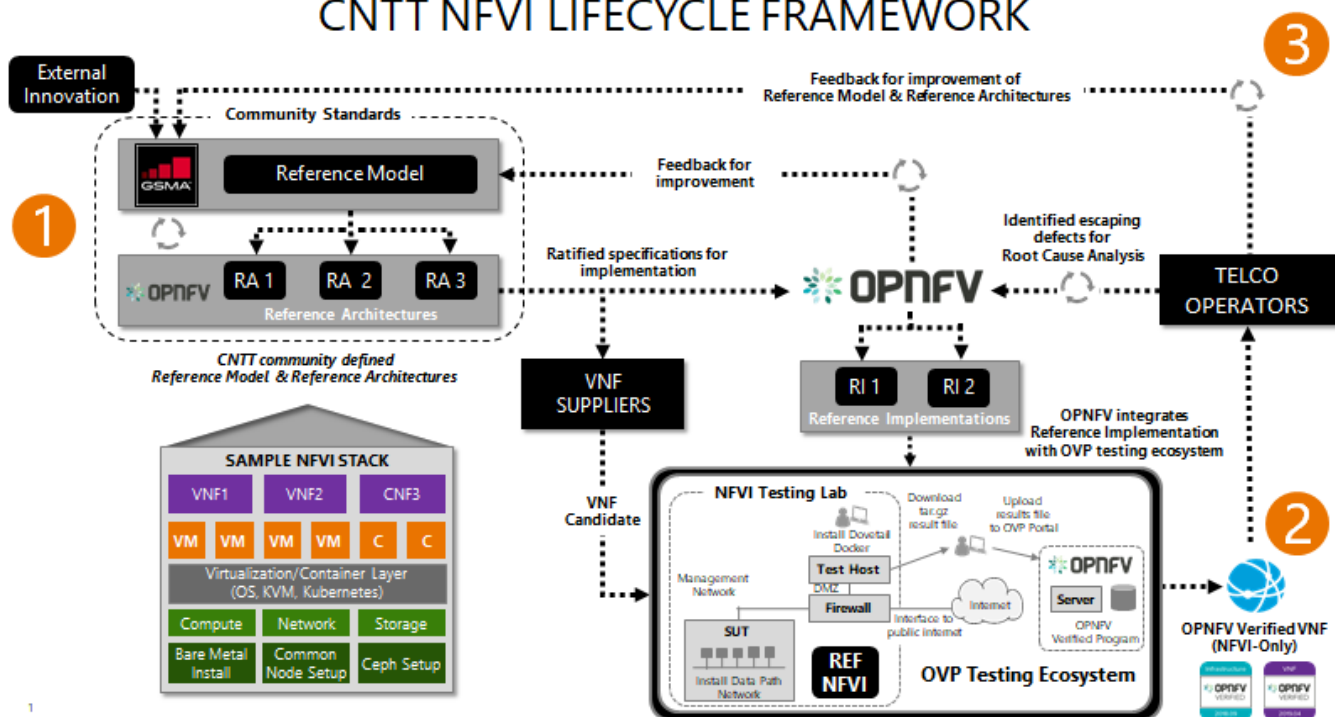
CNTT NFVI LIFECYCLE FRAMEWORK

3

External Innovation

Feedback for improvement of Reference Model & Reference Architectures

Community Standards

GSMA

Reference Model

Feedback for improvement

1

Identified escaping defects for Root Cause Analysis

Ratified specifications for implementation

OPNFV

RA 1

RA 2

RA 3

Reference Architectures

OPNFV

TELCO OPERATORS

CNTT community defined Reference Model & Reference Architectures

VNF SUPPLIERS

RI 1

RI 2

Reference Implementations

OPNFV integrates Reference Implementation with OVP testing ecosystem

SAMPLE NFVI STACK

VNF1

VNF2

CNF3

VM

VM

VM

VM

C

C

Virtualization/Container Layer (OS, KVM, Kubernetes)

Compute

Network

Storage

Bare Metal Install

Common Node Setup

Ceph Setup

VNF Candidate

NFVI Testing Lab

Download tar.gz result file

Upload results file to OVP Portal

Install Dovetail Docker

Test Host

Management Network

DMZ

Firewall

Interface to public Internet

Internet

OPNFV

Server

OPNFV Verified Program

SUT

Install Data Path Network

REF NFVI

OVP Testing Ecosystem

2

OPNFV Verified VNF (NFVI-Only)

Infrastructure OPNFV VERIFIED

VNF OPNFV VERIFIED

1